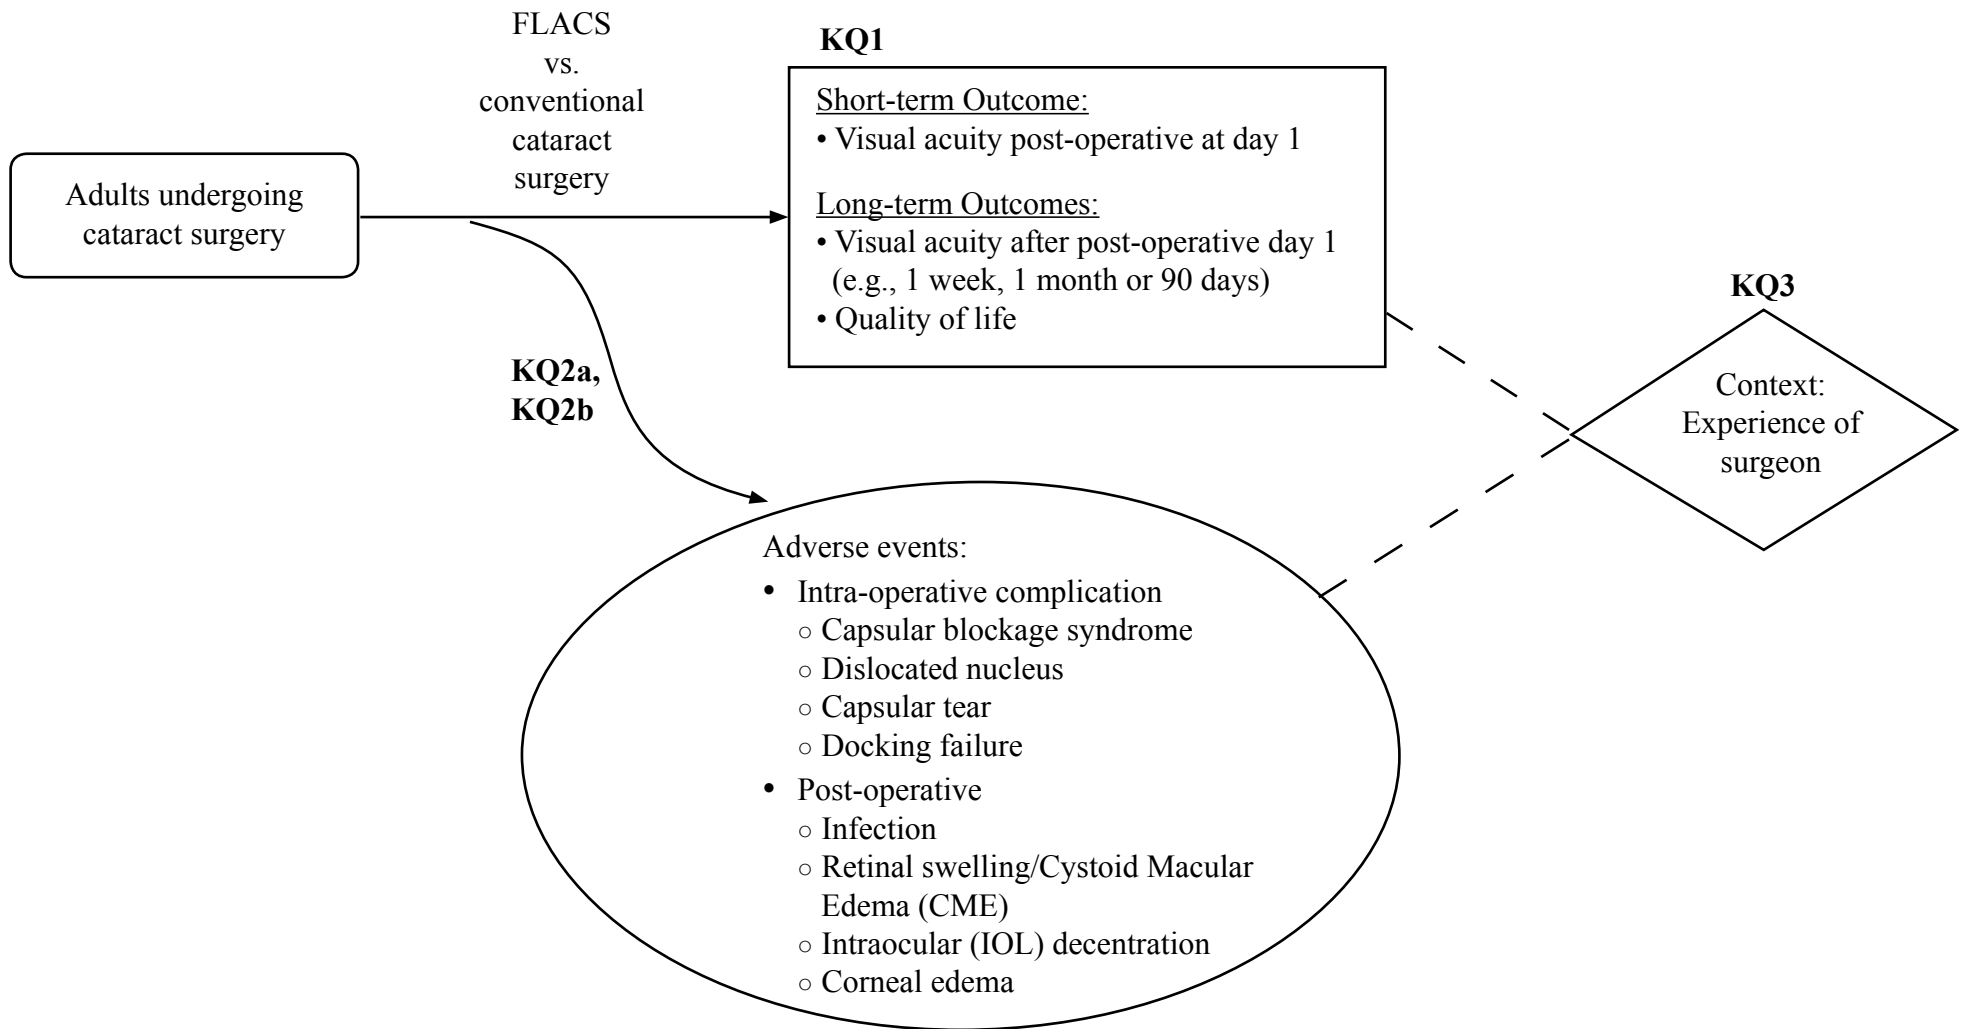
Adults undergoing cataract surgery

FLACS
vs.
conventional
cataract
surgery

**KQ1**

Short-term Outcome:
• Visual acuity post-operative at day 1

Long-term Outcomes:
• Visual acuity after post-operative day 1 (e.g., 1 week, 1 month or 90 days)
• Quality of life

**KQ2a, KQ2b**

**KQ3**

Context: Experience of surgeon

Adverse events:
• Intra-operative complication
○ Capsular blockage syndrome
○ Dislocated nucleus
○ Capsular tear
○ Docking failure
• Post-operative
○ Infection
○ Retinal swelling/Cystoid Macular Edema (CME)
○ Intraocular (IOL) decentration
○ Corneal edema